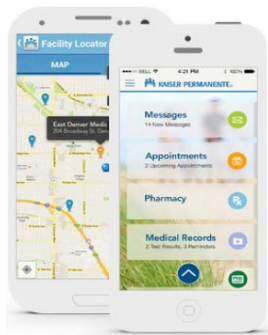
Facility Locator

MAP

East Denver Medic
204 Broadway St. Den

BELL 4:21 PM 100%

KAISER PERMANENTE.

Messages
14 New Messages

Appointments
2 Upcoming Appointments

Pharmacy

Medical Records
2 Test Results, 3 Reminders